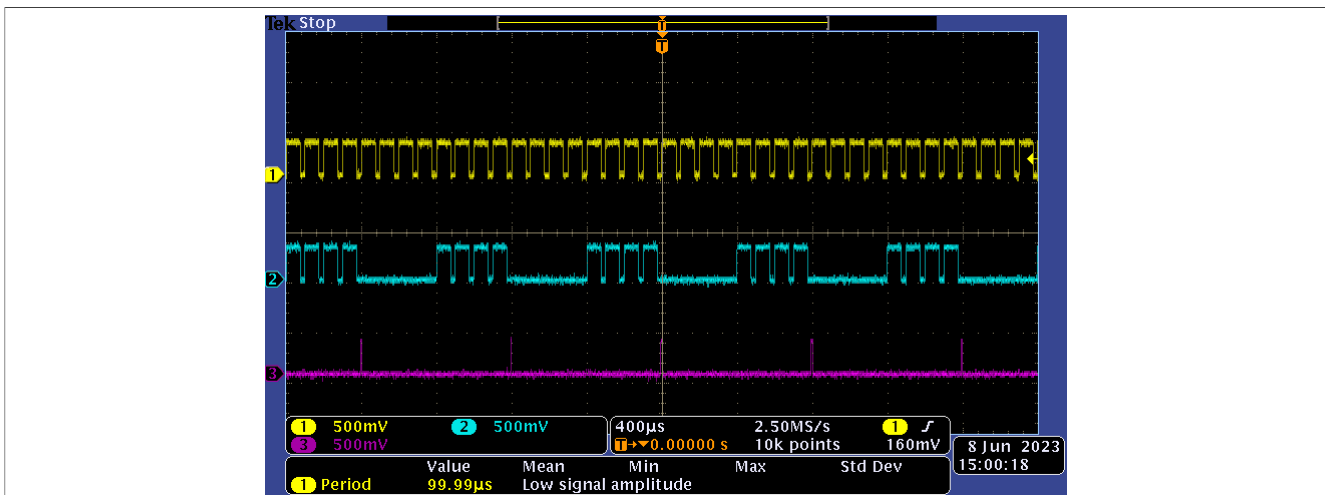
Tek Stop

T

1
2
3

1 500mV 2 500mV
3 500mV

400µs 2.50MS/s 1 ∫
T→▼0.00000 s 10k points 160mV

8 Jun 2023
15:00:18

| | Value | Mean | Min | Max | Std Dev |
|---|---|---|---|---|---|
| 1 Period | 99.99µs | Low signal amplitude | | | |